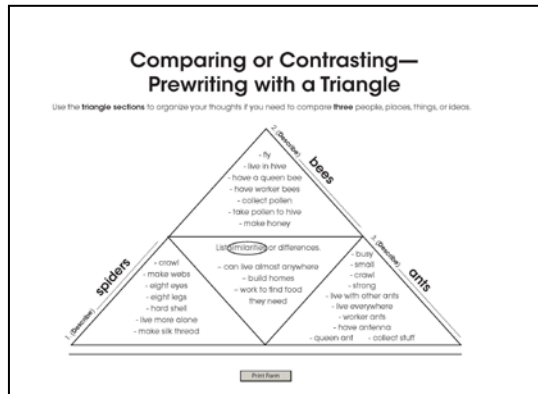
Comparing or Contrasting—
Prewriting with a Triangle

Use the triangle sections to organize your thoughts if you need to compare three people, places, things, or ideas.

2. (Describe) bees
- fly
- live in hive
- have a queen bee
- have worker bees
- collect pollen
- take pollen to hive
- make honey

1. (Describe) spiders
- crawl
- make webs
- eight eyes
- eight legs
- hard shell
- live more alone
- make silk thread

List similarities or differences.
- can live almost anywhere
- build homes
- work to find food they need

3. (Describe) ants
- busy
- small
- crawl
- strong
- live with other ants
- live everywhere
- worker ants
- have antenna
- queen ant - collect stuff

Print Form